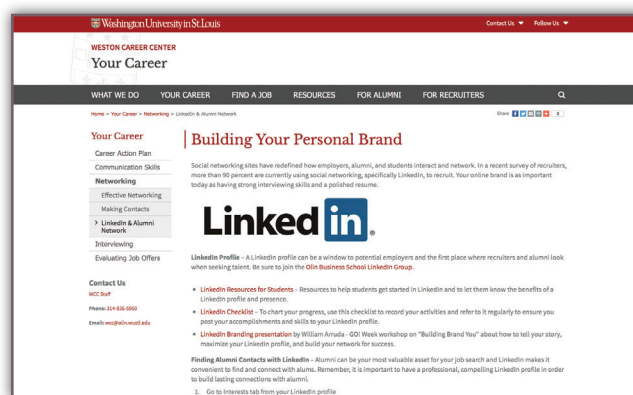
Washington University in St. Louis

Contact Us ▾ Follow Us ▾

WESTON CAREER CENTER

Your Career

WHAT WE DO YOUR CAREER FIND A JOB RESOURCES FOR ALUMNI FOR RECRUITERS

Home > Your Career > Networking > LinkedIn & Alumni Network

Share 2

Your Career

Career Action Plan

Communication Skills

Networking

Effective Networking

Making Contacts

LinkedIn & Alumni Network

Interviewing

Evaluating Job Offers

Contact Us

WCC Staff

Phone: 314-935-5950

Email: wcc@olin.wustl.edu

Building Your Personal Brand

Social networking sites have redefined how employers, alumni, and students interact and network. In a recent survey of recruiters, more than 90 percent are currently using social networking, specifically LinkedIn, to recruit. Your online brand is as important today as having strong interviewing skills and a polished resume.

LinkedIn

LinkedIn Profile – A LinkedIn profile can be a window to potential employers and the first place where recruiters and alumni look when seeking talent. Be sure to join the Olin Business School LinkedIn Group.

- LinkedIn Resources for Students – Resources to help students get started in LinkedIn and to let them know the benefits of a LinkedIn profile and presence.
- LinkedIn Checklist – To chart your progress, use this checklist to record your activities and refer to it regularly to ensure you post your accomplishments and skills to your LinkedIn profile.
- LinkedIn Branding presentation by William Arruda - GO! Week workshop on "Building Brand You" about how to tell your story, maximize your LinkedIn profile, and build your network for success.

Finding Alumni Contacts with LinkedIn – Alumni can be your most valuable asset for your job search and LinkedIn makes it convenient to find and connect with alums. Remember, it is important to have a professional, compelling LinkedIn profile in order to build lasting connections with alumni.

1. Go to Interests tab from your LinkedIn profile